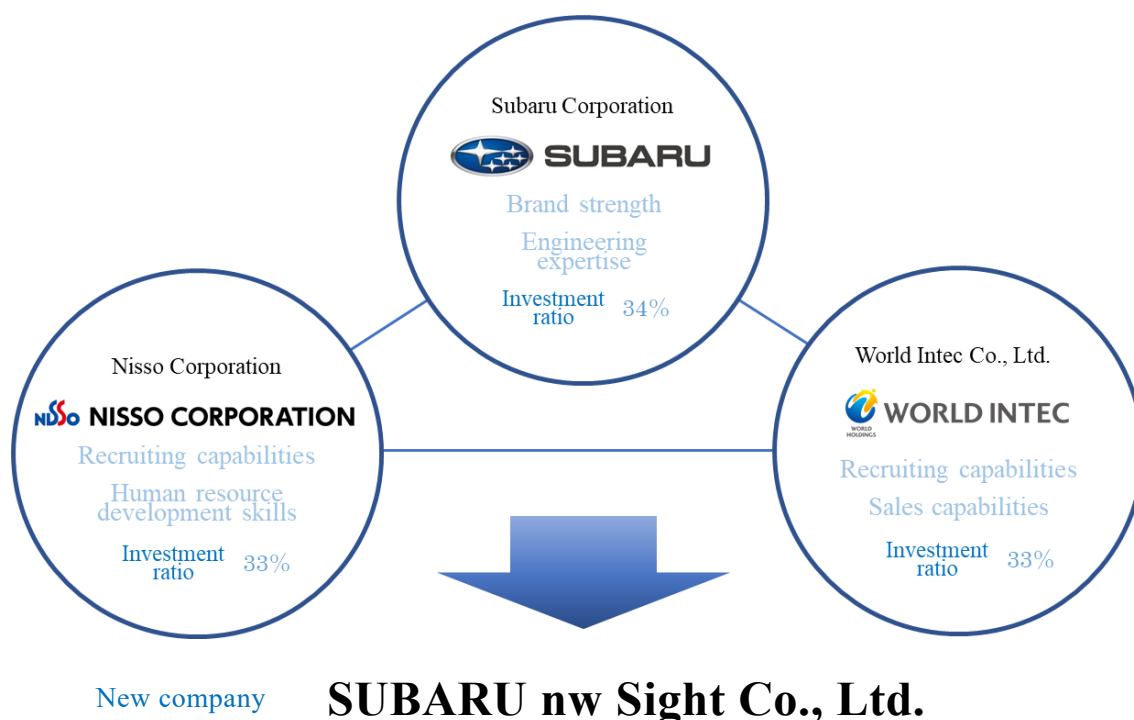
Subaru Corporation

SUBARU

Brand strength

Engineering expertise

Investment ratio 34%

Nisso Corporation

NISSO NISSO CORPORATION

Recruiting capabilities

Human resource development skills

Investment ratio 33%

World Intec Co., Ltd.

WORLD INTEC
WORLD HOLDINGS

Recruiting capabilities

Sales capabilities

Investment ratio 33%

New company SUBARU nw Sight Co., Ltd.